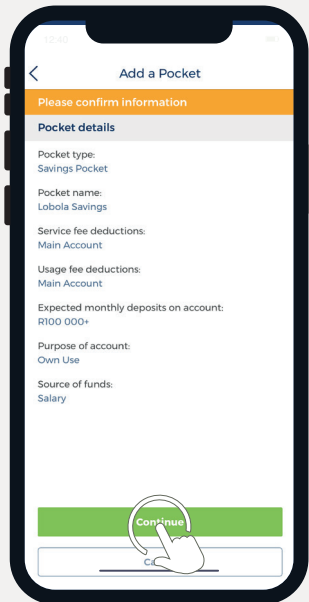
12:40

Add a Pocket

Please confirm information

Pocket details

Pocket type:
Savings Pocket

Pocket name:
Lobola Savings

Service fee deductions:
Main Account

Usage fee deductions:
Main Account

Expected monthly deposits on account:
R100 000+

Purpose of account:
Own Use

Source of funds:
Salary

Continue

Ca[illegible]